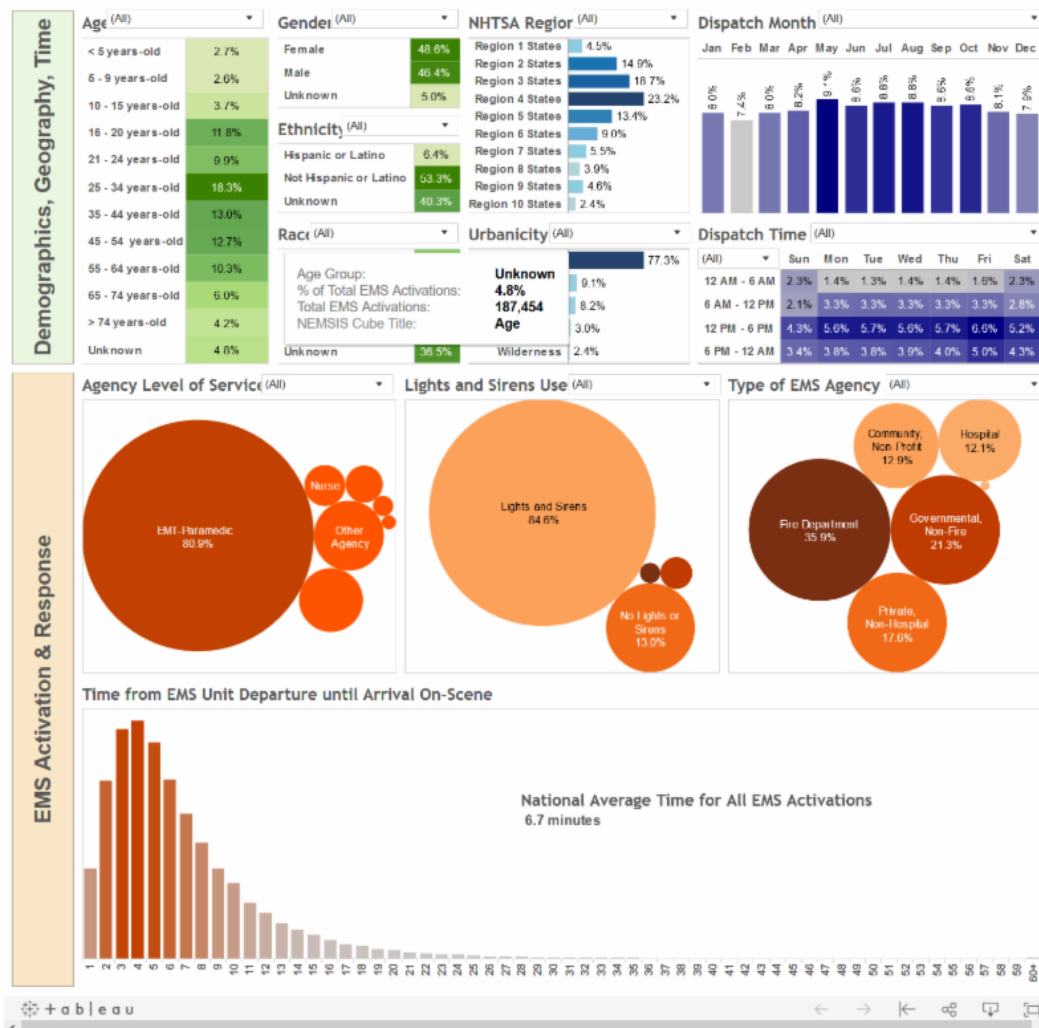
Demographics, Geography, Time

Age (All)

| | |
|---|---|
| < 5 years-old | 2.7% |
| 5 - 9 years-old | 2.6% |
| 10 - 15 years-old | 3.7% |
| 16 - 20 years-old | 11.8% |
| 21 - 24 years-old | 9.9% |
| 25 - 34 years-old | 18.3% |
| 35 - 44 years-old | 13.0% |
| 45 - 54 years-old | 12.7% |
| 55 - 64 years-old | 10.3% |
| 65 - 74 years-old | 6.0% |
| > 74 years-old | 4.2% |
| Unknown | 4.8% |

Gender (All)

| | |
|---|---|
| Female | 48.6% |
| Male | 46.4% |
| Unknown | 5.0% |

Ethnicity (All)

| | |
|---|---|
| Hispanic or Latino | 6.4% |
| Not Hispanic or Latino | 53.3% |
| Unknown | 40.3% |

Race (All)

Age Group: Unknown
% of Total EMS Activations: 4.8%
Total EMS Activations: 187,454
NEMSIS Cube Title: Age

Unknown 36.5%

NHTSA Region (All)

| | |
|---|---|
| Region 1 States | 4.5% |
| Region 2 States | 14.9% |
| Region 3 States | 18.7% |
| Region 4 States | 23.2% |
| Region 5 States | 13.4% |
| Region 6 States | 9.0% |
| Region 7 States | 5.5% |
| Region 8 States | 3.9% |
| Region 9 States | 4.6% |
| Region 10 States | 2.4% |

Urbanicity (All)

77.3%
9.1%
8.2%
3.0%
Wilderness 2.4%

Dispatch Month (All)

Jan Feb Mar Apr May Jun Jul Aug Sep Oct Nov Dec
8.0% 7.4% 8.0% 8.2% 9.1% 8.6% 8.8% 8.8% 8.6% 8.6% 8.1% 7.9%

Dispatch Time (All)

| (All) | Sun | Mon | Tue | Wed | Thu | Fri | Sat |
|---|---|---|---|---|---|---|---|
| 12 AM - 6 AM | 2.3% | 1.4% | 1.3% | 1.4% | 1.4% | 1.6% | 2.3% |
| 6 AM - 12 PM | 2.1% | 3.3% | 3.3% | 3.3% | 3.3% | 3.3% | 2.8% |
| 12 PM - 6 PM | 4.3% | 5.6% | 5.7% | 5.6% | 5.7% | 6.6% | 5.2% |
| 6 PM - 12 AM | 3.4% | 3.8% | 3.8% | 3.9% | 4.0% | 5.0% | 4.3% |

EMS Activation & Response

Agency Level of Service (All)
EMT-Paramedic 80.9%
Nurse
Other Agency

Lights and Sirens Use (All)
Lights and Sirens 84.6%
No Lights or Sirens 13.0%

Type of EMS Agency (All)
Community, Non Profit 12.9%
Hospital 12.1%
Fire Department 35.9%
Governmental, Non-Fire 21.3%
Private, Non-Hospital 17.6%

Time from EMS Unit Departure until Arrival On-Scene

National Average Time for All EMS Activations
6.7 minutes

1 2 3 4 5 6 7 8 9 10 11 12 13 14 15 16 17 18 19 20 21 22 23 24 25 26 27 28 29 30 31 32 33 34 35 36 37 38 39 40 41 42 43 44 45 46 47 48 49 50 51 52 53 54 55 56 57 58 59 60+

+ableau